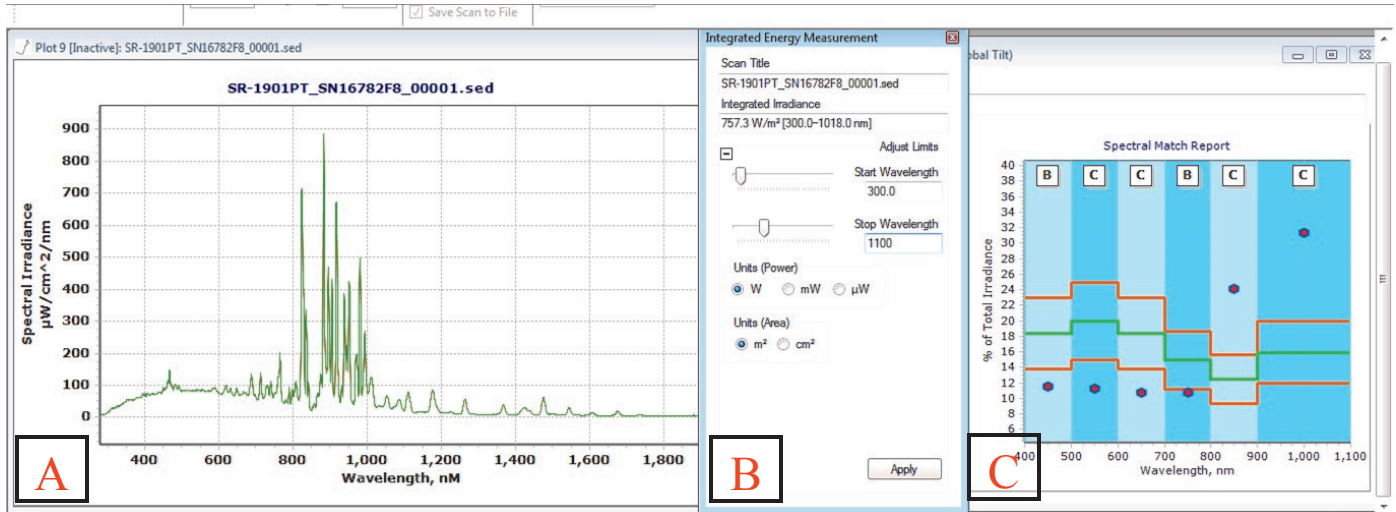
Save Scan to File

Plot 9 [Inactive]: SR-1901PT_SN16782F8_00001.sed

SR-1901PT_SN16782F8_00001.sed

Spectral Irradiance µW/cm^2/nm

900
800
700
600
500
400
300
200
100
0

400 600 800 1,000 1,200 1,400 1,600 1,800

Wavelength, nM

A

Integrated Energy Measurement

Scan Title
SR-1901PT_SN16782F8_00001.sed
Integrated Irradiance
757.3 W/m² [300.0-1018.0 nm]
Adjust Limits
Start Wavelength
300.0
Stop Wavelength
1100
Units (Power)
W mW µW
Units (Area)
m² cm²
Apply

B

obal Tilt)

Spectral Match Report

B C C B C C

% of Total Irradiance

40 38 36 34 32 30 28 26 24 22 20 18 16 14 12 10 8 6

400 500 600 700 800 900 1,000 1,100

Wavelength, nm

C